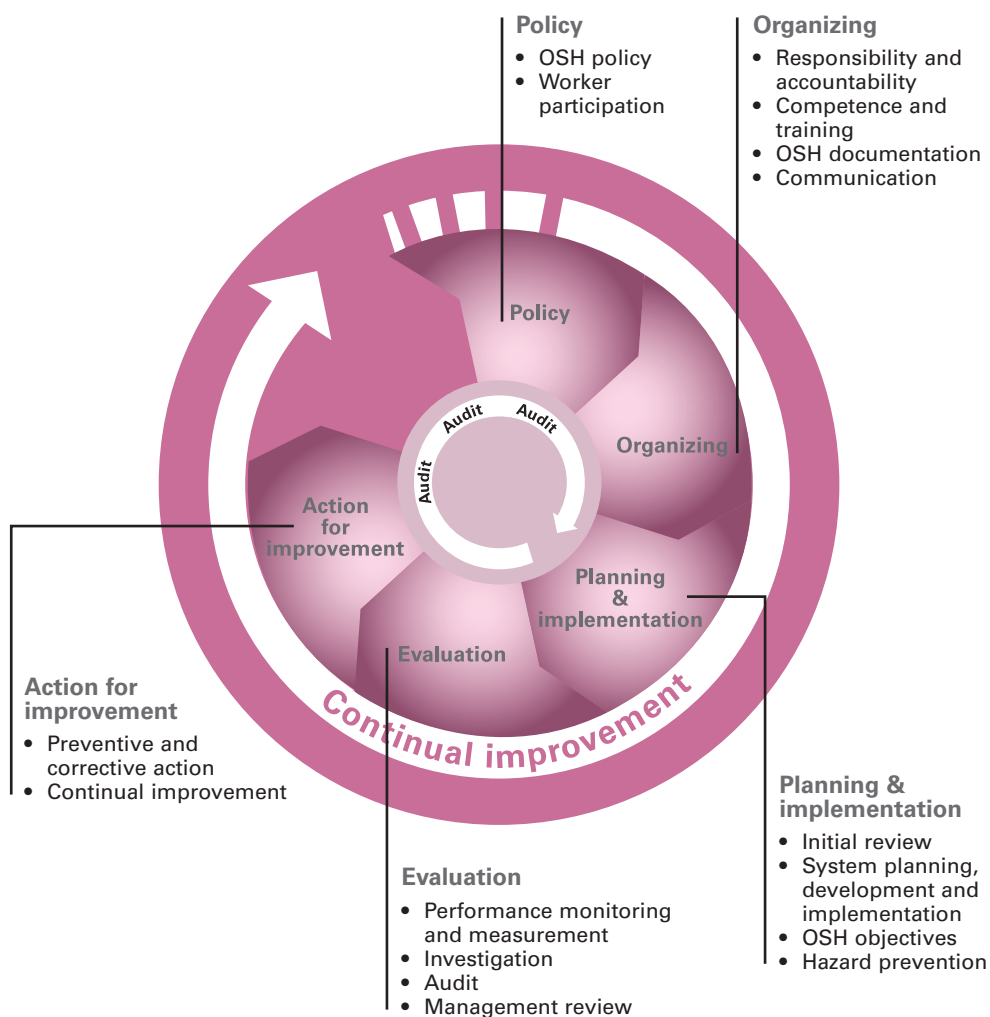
Policy
- OSH policy
- Worker participation

Organizing
- Responsibility and accountability
- Competence and training
- OSH documentation
- Communication

Policy

Audit
Audit
Audit

Organizing

Action for improvement

Planning & implementation

Evaluation

Continual improvement

Action for improvement
- Preventive and corrective action
- Continual improvement

Planning & implementation
- Initial review
- System planning, development and implementation
- OSH objectives
- Hazard prevention

Evaluation
- Performance monitoring and measurement
- Investigation
- Audit
- Management review